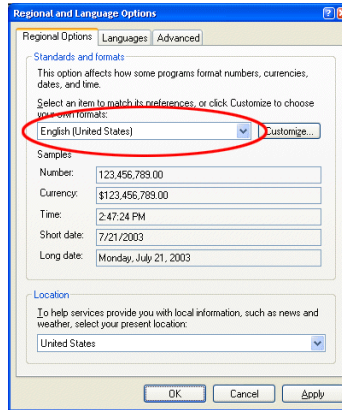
Regional and Language Options

Regional Options | Languages | Advanced

Standards and formats

This option affects how some programs format numbers, currencies, dates, and time.

Select an item to match its preferences, or click Customize to choose your own formats:

English (United States)

Customize...

Samples

| | |
|---|---|
| Number: | 123,456,789.00 |
| Currency: | $123,456,789.00 |
| Time: | 2:47:24 PM |
| Short date: | 7/21/2003 |
| Long date: | Monday, July 21, 2003 |

Location

To help services provide you with local information, such as news and weather, select your present location:

United States

OK | Cancel | Apply